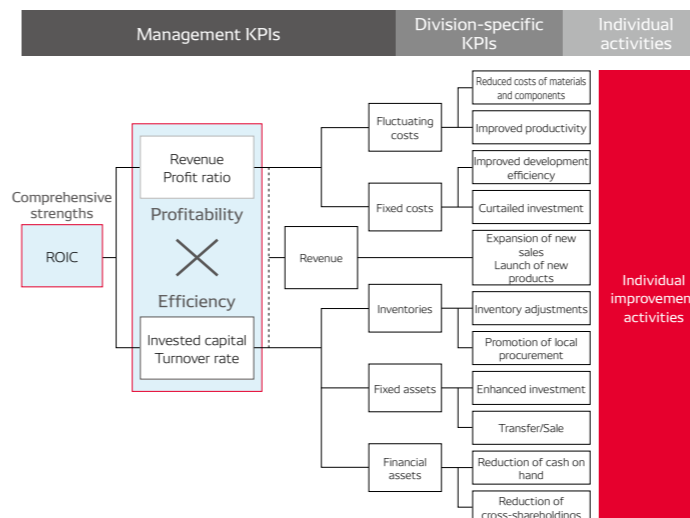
Management KPIs

Division-specific KPIs

Individual activities

Comprehensive strengths

ROIC

Revenue Profit ratio

Profitability

Efficiency

Invested capital Turnover rate

Revenue

Fluctuating costs

Fixed costs

Inventories

Fixed assets

Financial assets

Reduced costs of materials and components

Improved productivity

Improved development efficiency

Curtailed investment

Expansion of new sales Launch of new products

Inventory adjustments

Promotion of local procurement

Enhanced investment

Transfer/Sale

Reduction of cash on hand

Reduction of cross-shareholdings

Individual improvement activities